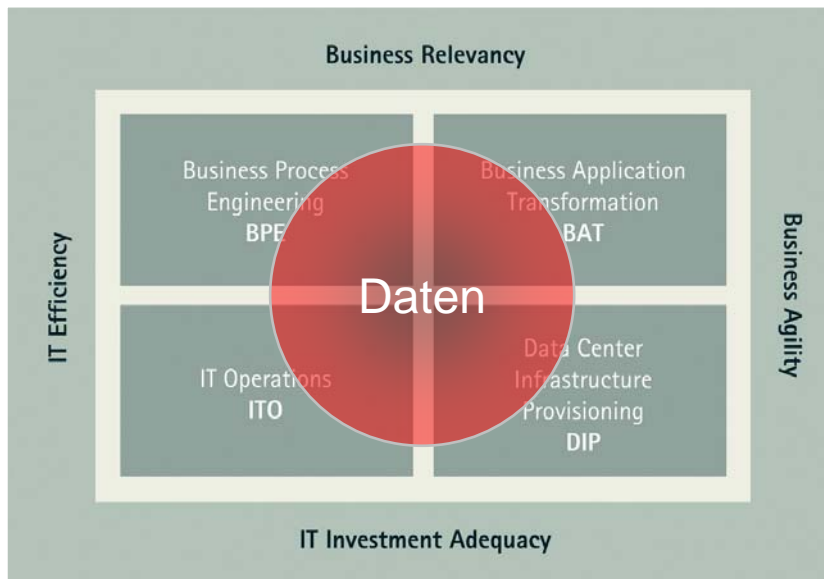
Business Relevancy

IT Efficiency

Business Agility

Business Process Engineering
BPE

Business Application Transformation
BAT

Daten

IT Operations
ITO

Data Center Infrastructure Provisioning
DIP

IT Investment Adequacy